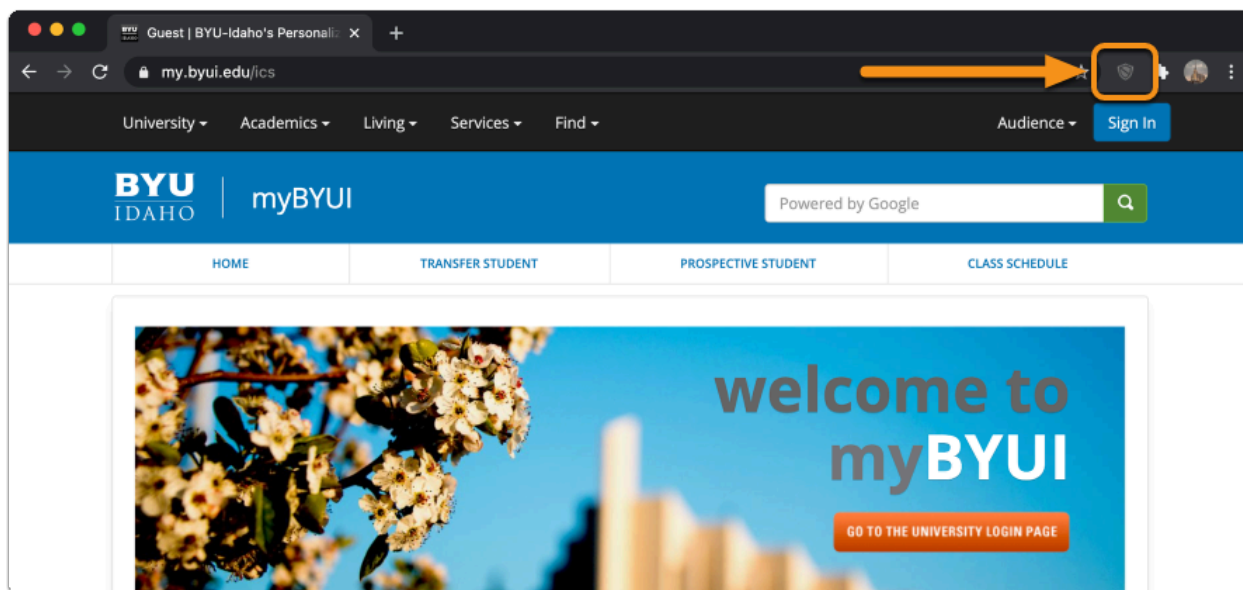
Guest | BYU-Idaho's Personaliz ×

my.byui.edu/ics

University ▾ Academics ▾ Living ▾ Services ▾ Find ▾

Audience ▾ Sign In

BYU IDAHO myBYUI

Powered by Google

HOME

TRANSFER STUDENT

PROSPECTIVE STUDENT

CLASS SCHEDULE

welcome to myBYUI

GO TO THE UNIVERSITY LOGIN PAGE